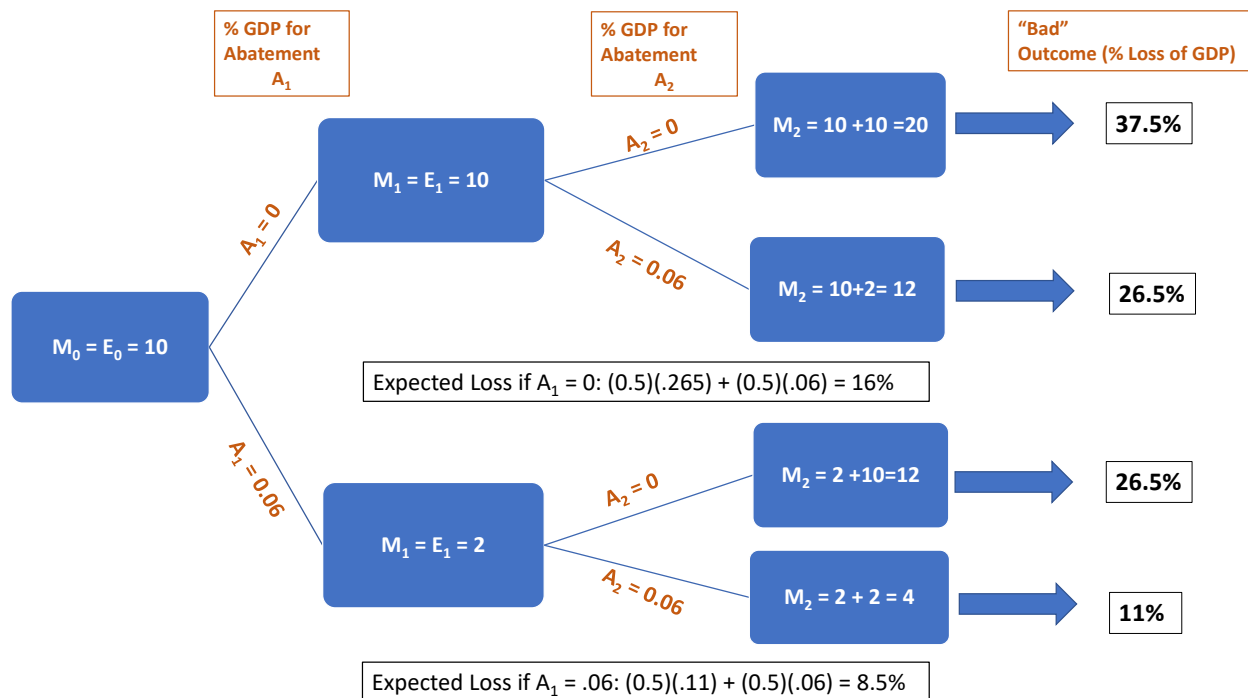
% GDP for Abatement $A_1$

% GDP for Abatement $A_2$

"Bad" Outcome (% Loss of GDP)

$M_0 = E_0 = 10$

$A_1 = 0$

$M_1 = E_1 = 10$

$A_2 = 0$

$M_2 = 10 + 10 = 20$

37.5%

$A_2 = 0.06$

$M_2 = 10 + 2 = 12$

26.5%

Expected Loss if $A_1$ = 0: (0.5)(.265) + (0.5)(.06) = 16%

$A_1 = 0.06$

$M_1 = E_1 = 2$

$A_2 = 0$

$M_2 = 2 + 10 = 12$

26.5%

$A_2 = 0.06$

$M_2 = 2 + 2 = 4$

11%

Expected Loss if $A_1$ = .06: (0.5)(.11) + (0.5)(.06) = 8.5%